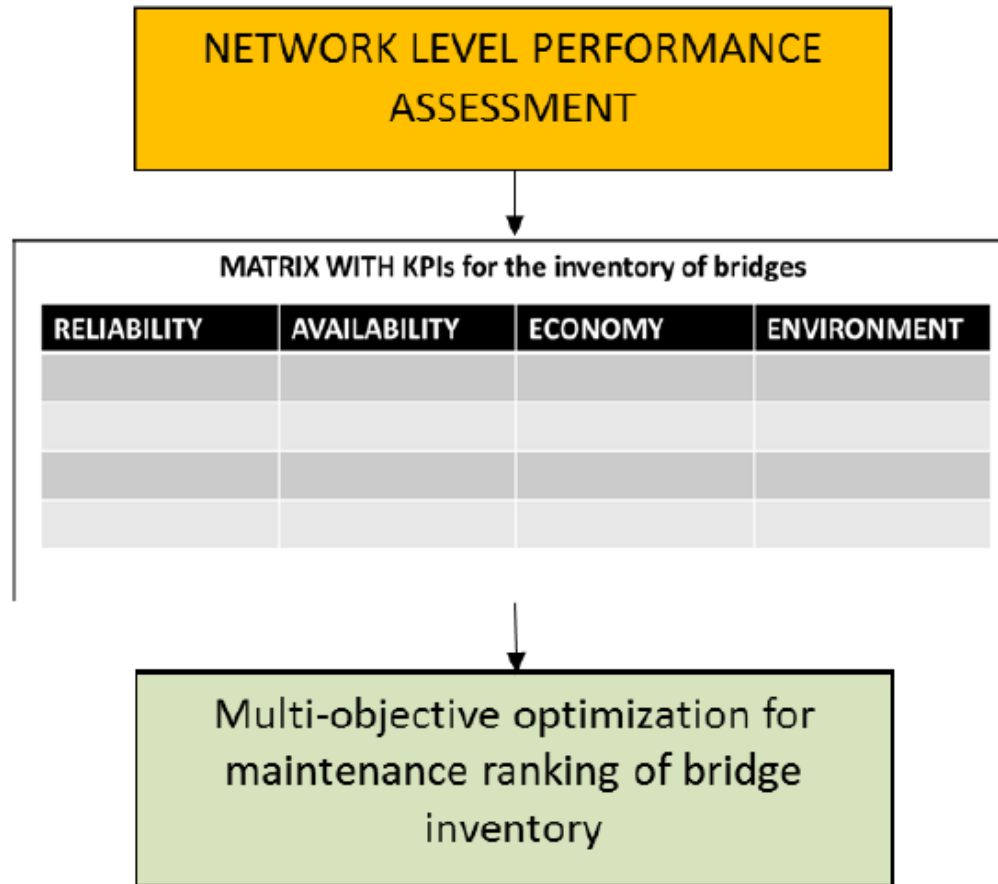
NETWORK LEVEL PERFORMANCE ASSESSMENT

MATRIX WITH KPIs for the inventory of bridges

| RELIABILITY | AVAILABILITY | ECONOMY | ENVIRONMENT |
|---|---|---|---|
| | | | |
| | | | |
| | | | |
| | | | |

Multi-objective optimization for maintenance ranking of bridge inventory